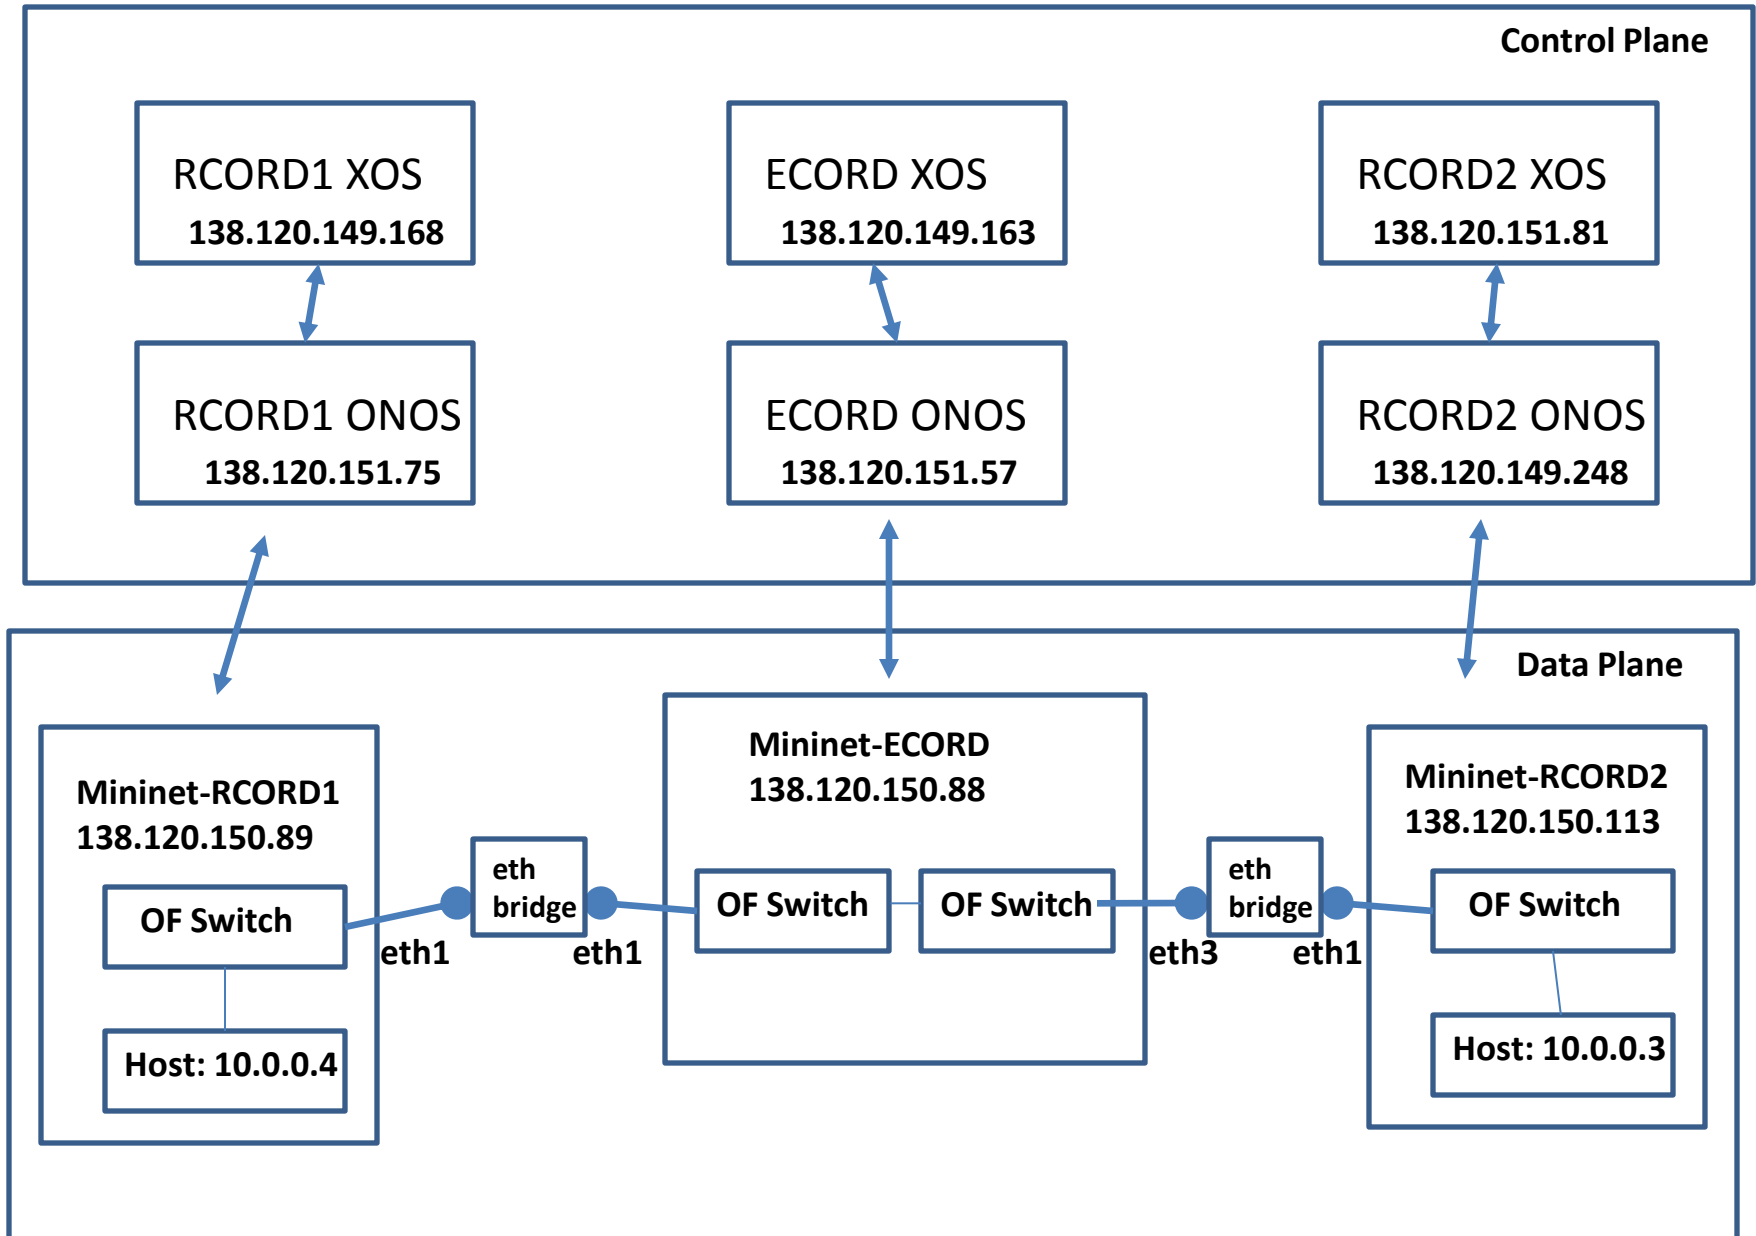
Control Plane

RCORD1 XOS
138.120.149.168

ECORD XOS
138.120.149.163

RCORD2 XOS
138.120.151.81

RCORD1 ONOS
138.120.151.75

ECORD ONOS
138.120.151.57

RCORD2 ONOS
138.120.149.248

Data Plane

Mininet-RCORD1
138.120.150.89

OF Switch

Host: 10.0.0.4

eth1

eth bridge

eth1

Mininet-ECORD
138.120.150.88

OF Switch

OF Switch

eth3

eth bridge

eth1

Mininet-RCORD2
138.120.150.113

OF Switch

Host: 10.0.0.3